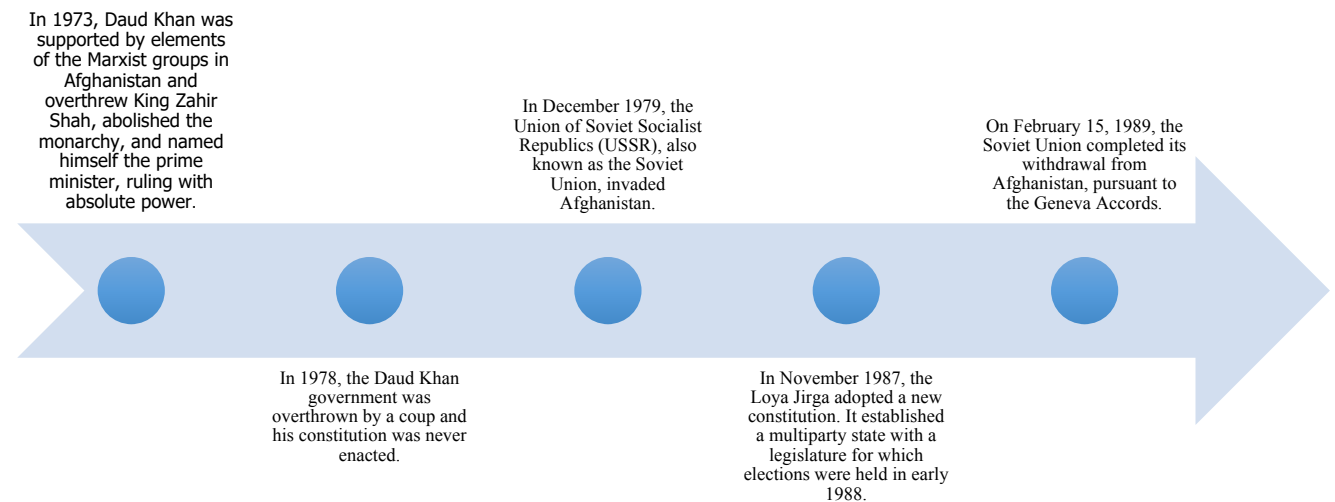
In 1973, Daud Khan was supported by elements of the Marxist groups in Afghanistan and overthrew King Zahir Shah, abolished the monarchy, and named himself the prime minister, ruling with absolute power.

In 1978, the Daud Khan government was overthrown by a coup and his constitution was never enacted.

In December 1979, the Union of Soviet Socialist Republics (USSR), also known as the Soviet Union, invaded Afghanistan.

In November 1987, the Loya Jirga adopted a new constitution. It established a multiparty state with a legislature for which elections were held in early 1988.

On February 15, 1989, the Soviet Union completed its withdrawal from Afghanistan, pursuant to the Geneva Accords.